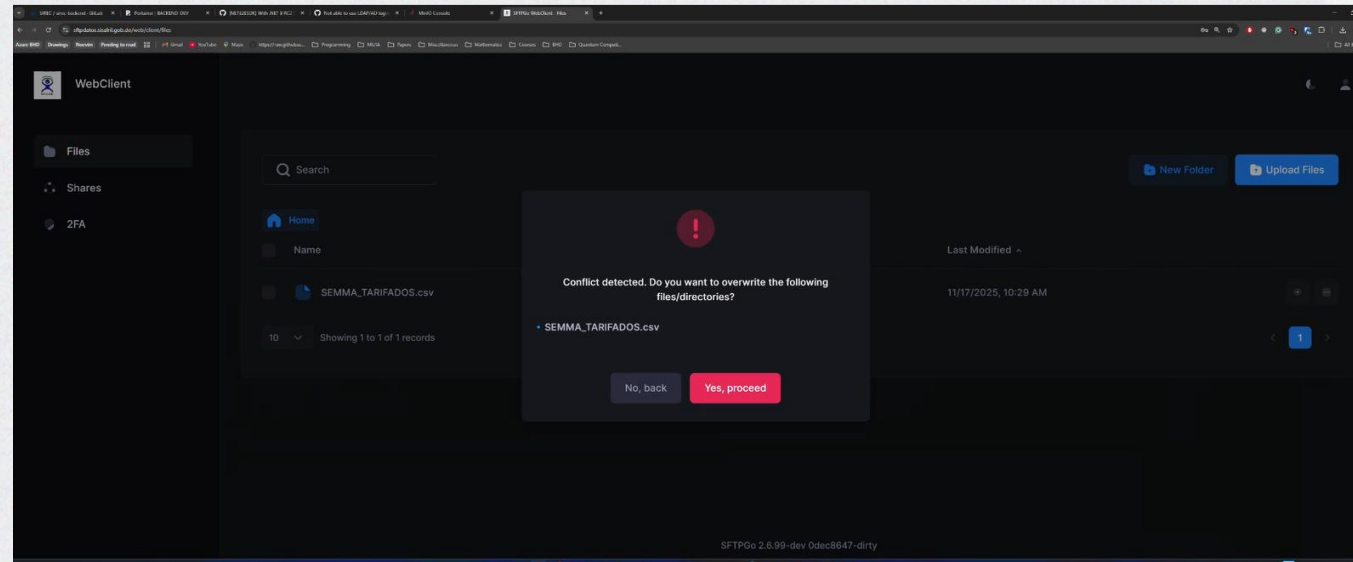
WebClient

Files

Shares

2FA

Search

New Folder

Upload Files

Home

Name

Last Modified

SEMMA_TARIFADOS.csv

11/17/2025, 10:29 AM

10 Showing 1 to 1 of 1 records

1

Conflict detected. Do you want to overwrite the following files/directories?

• SEMMA_TARIFADOS.csv

No, back

Yes, proceed

SFTPGo 2.6.99-dev 0dec8647-dirty